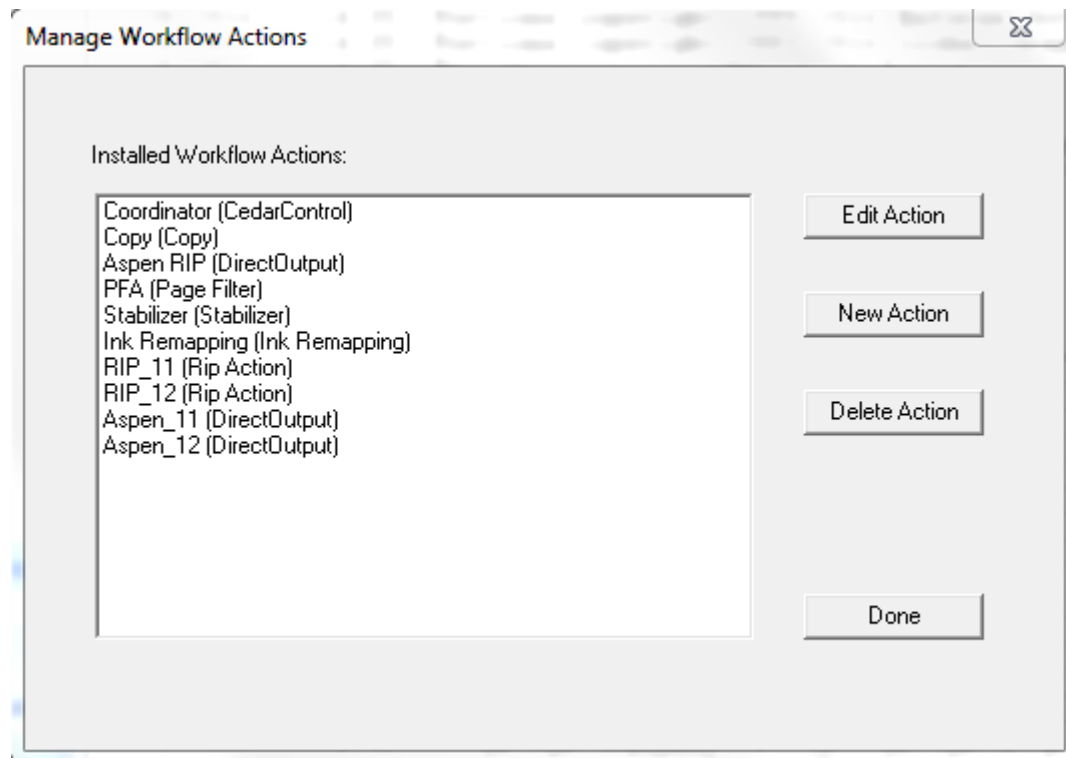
Manage Workflow Actions

Installed Workflow Actions:

Coordinator (CedarControl)
Copy (Copy)
Aspen RIP (DirectOutput)
PFA (Page Filter)
Stabilizer (Stabilizer)
Ink Remapping (Ink Remapping)
RIP_11 (Rip Action)
RIP_12 (Rip Action)
Aspen_11 (DirectOutput)
Aspen_12 (DirectOutput)

Edit Action

New Action

Delete Action

Done